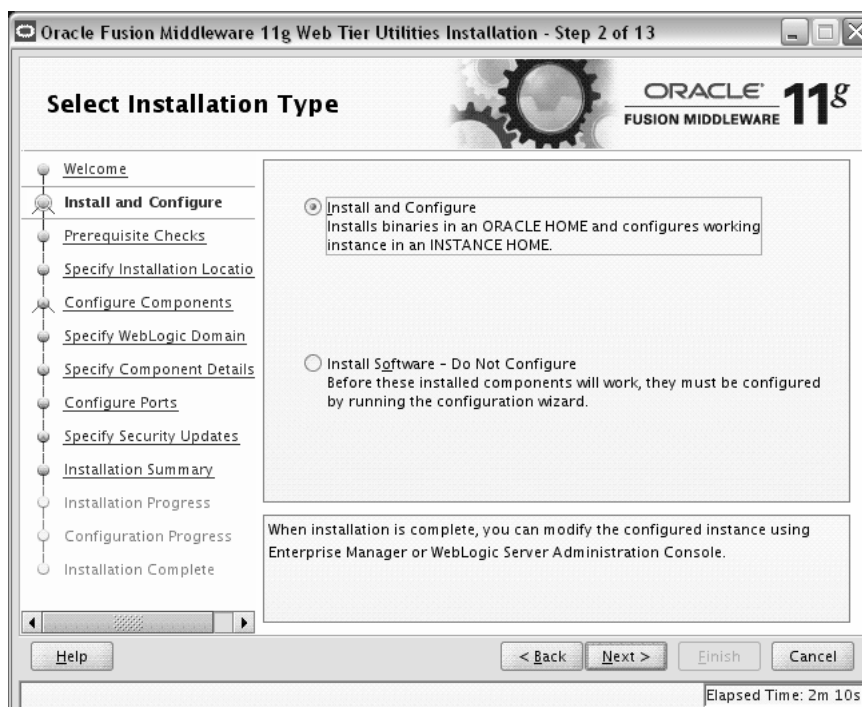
Oracle Fusion Middleware 11g Web Tier Utilities Installation - Step 2 of 13

Select Installation Type

ORACLE FUSION MIDDLEWARE 11g

Welcome
Install and Configure
Prerequisite Checks
Specify Installation Locatio
Configure Components
Specify WebLogic Domain
Specify Component Details
Configure Ports
Specify Security Updates
Installation Summary
Installation Progress
Configuration Progress
Installation Complete

Install and Configure
Installs binaries in an ORACLE HOME and configures working instance in an INSTANCE HOME.

Install Software - Do Not Configure
Before these installed components will work, they must be configured by running the configuration wizard.

When installation is complete, you can modify the configured instance using Enterprise Manager or WebLogic Server Administration Console.

Help

< Back

Next >

Finish

Cancel

Elapsed Time: 2m 10s